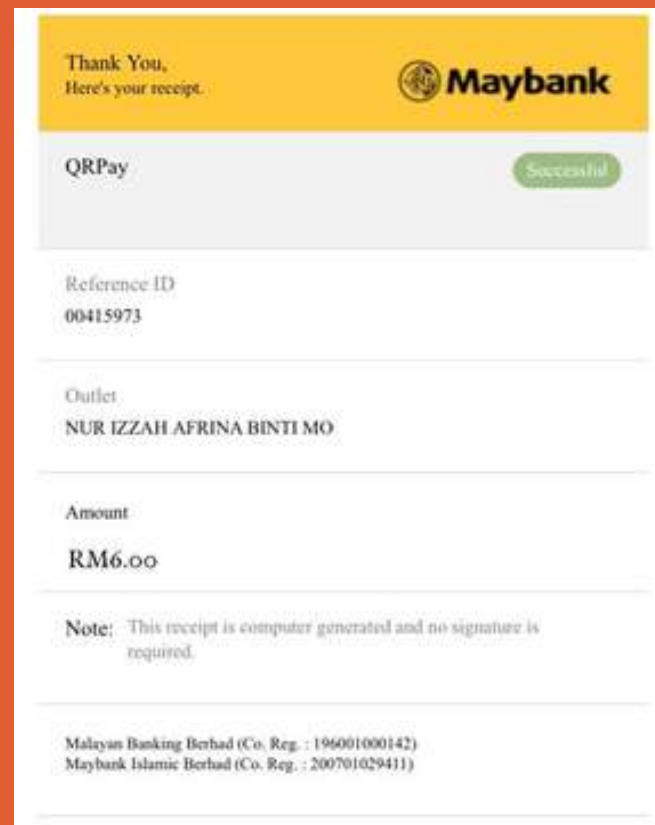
Thank You,
Here's your receipt.

Maybank

QRPay

Successful

Reference ID
00415973

Outlet
NUR IZZAH AFRINA BINTI MO

Amount
RM6.00

Note: This receipt is computer generated and no signature is required.

Malayan Banking Berhad (Co. Reg. : 196001000142)
Maybank Islamic Berhad (Co. Reg. : 200701029411)